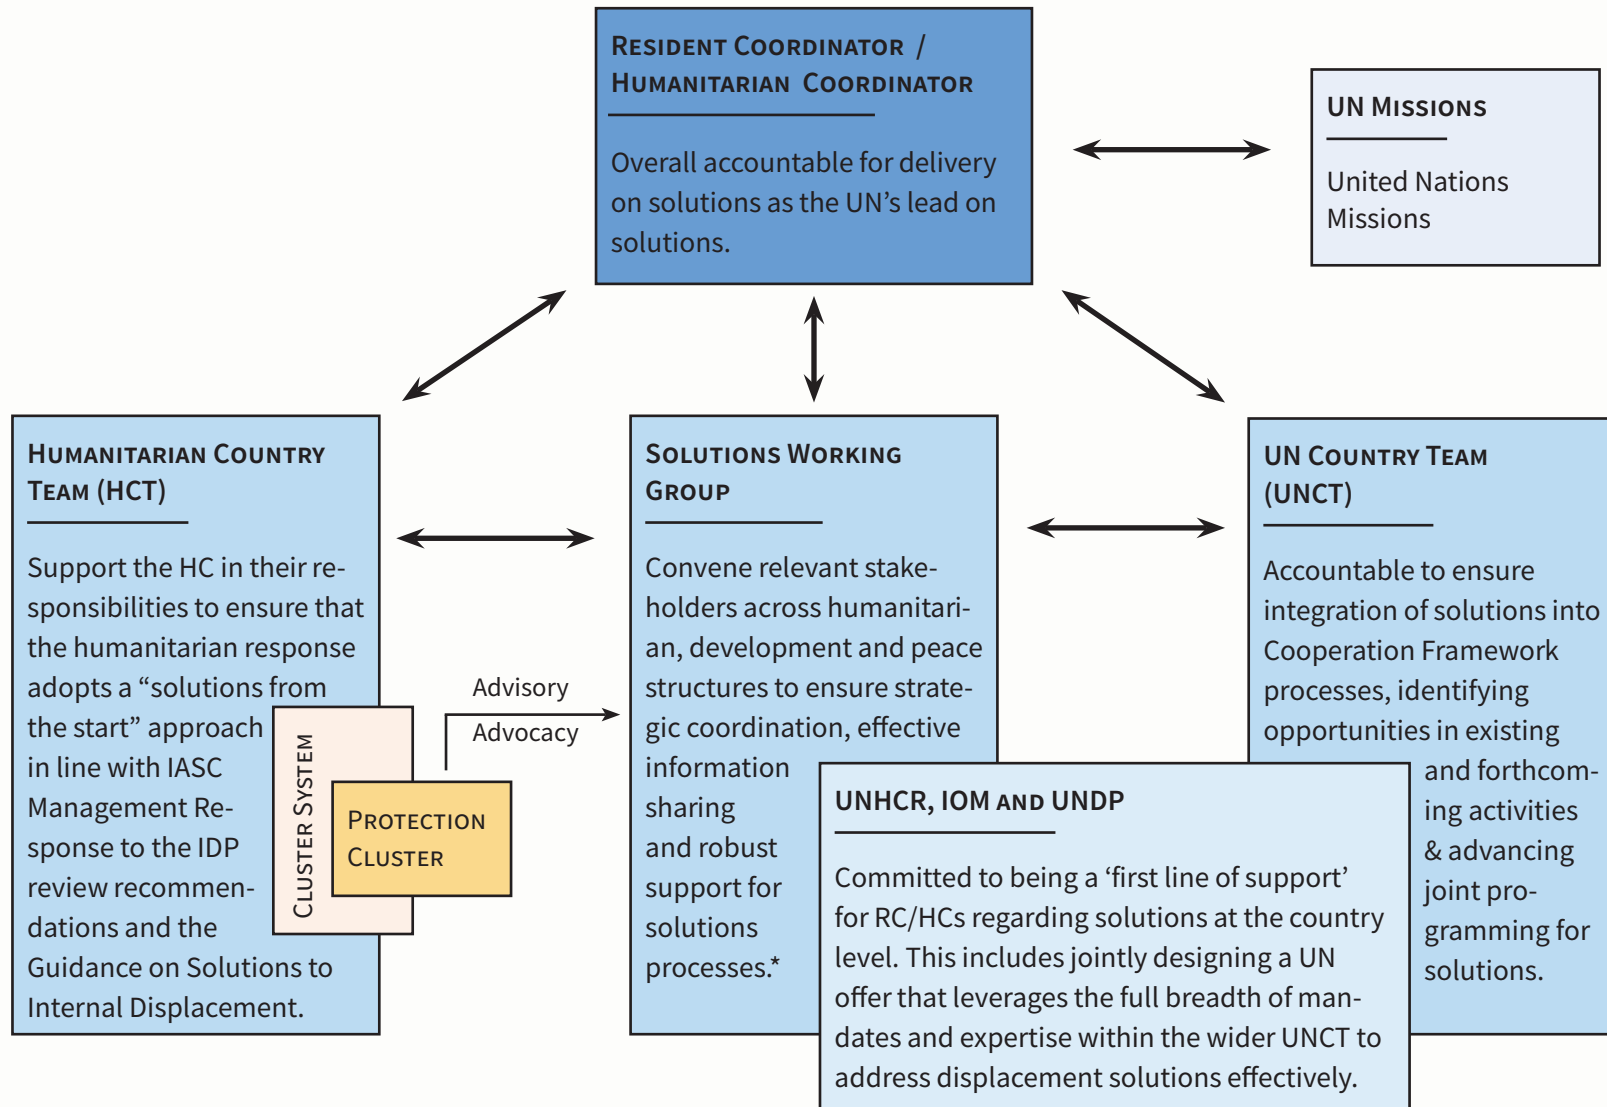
RESIDENT COORDINATOR / HUMANITARIAN COORDINATOR

Overall accountable for delivery on solutions as the UN's lead on solutions.

UN MISSIONS

United Nations Missions

HUMANITARIAN COUNTRY TEAM (HCT)

Support the HC in their responsibilities to ensure that the humanitarian response adopts a "solutions from the start" approach in line with IASC Management Response to the IDP review recommendations and the Guidance on Solutions to Internal Displacement.

CLUSTER SYSTEM

PROTECTION CLUSTER

Advisory

Advocacy

SOLUTIONS WORKING GROUP

Convene relevant stakeholders across humanitarian, development and peace structures to ensure strategic coordination, effective information sharing and robust support for solutions processes.*

UN COUNTRY TEAM (UNCT)

Accountable to ensure integration of solutions into Cooperation Framework processes, identifying opportunities in existing and forthcoming activities & advancing joint programming for solutions.

UNHCR, IOM AND UNDP

Committed to being a 'first line of support' for RC/HCs regarding solutions at the country level. This includes jointly designing a UN offer that leverages the full breadth of mandates and expertise within the wider UNCT to address displacement solutions effectively.